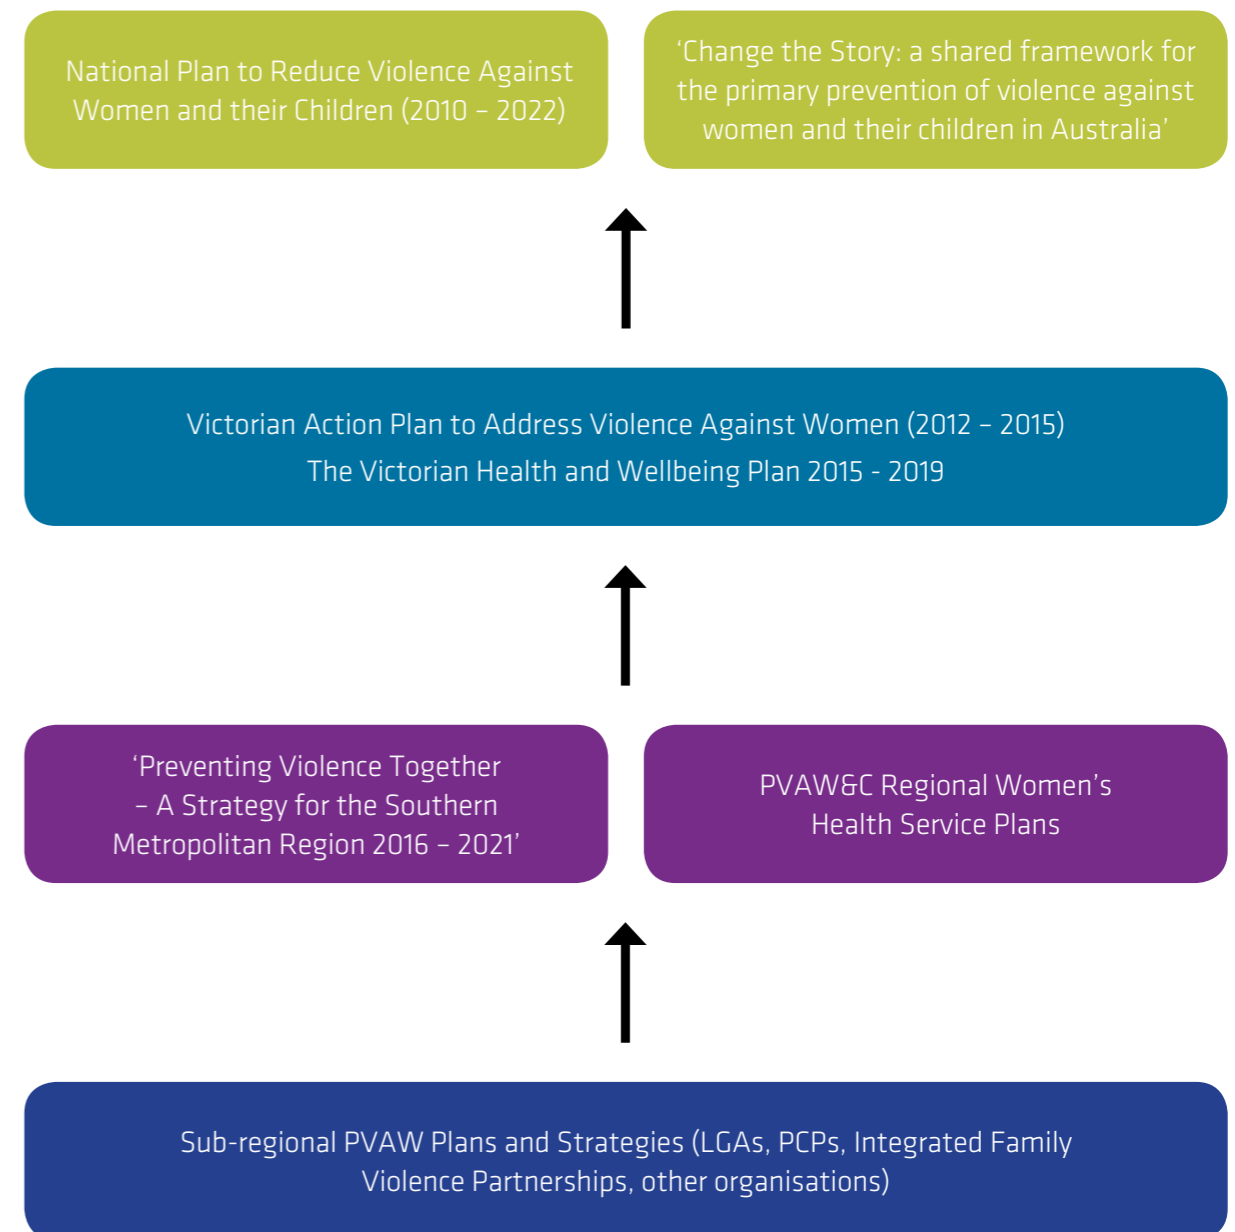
National Plan to Reduce Violence Against Women and their Children (2010 – 2022)

‘Change the Story: a shared framework for the primary prevention of violence against women and their children in Australia’

Victorian Action Plan to Address Violence Against Women (2012 – 2015)
The Victorian Health and Wellbeing Plan 2015 - 2019

‘Preventing Violence Together – A Strategy for the Southern Metropolitan Region 2016 – 2021’

PVAW&C Regional Women’s Health Service Plans

Sub-regional PVAW Plans and Strategies (LGAs, PCPs, Integrated Family Violence Partnerships, other organisations)